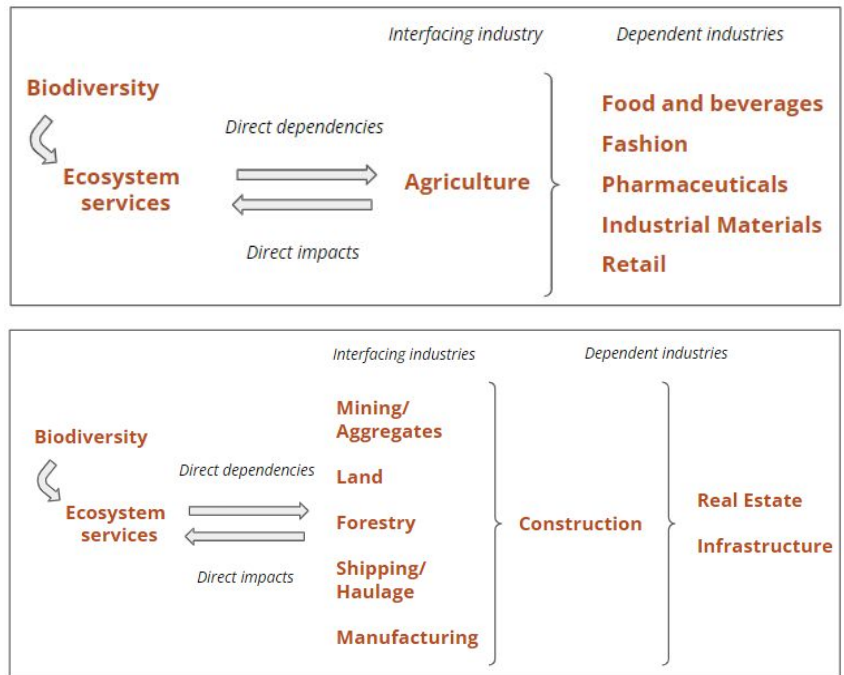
Interfacing industry

Dependent industries

Biodiversity

Ecosystem services

Direct dependencies

Direct impacts

Agriculture

Food and beverages

Fashion

Pharmaceuticals

Industrial Materials

Retail

Interfacing industries

Dependent industries

Biodiversity

Ecosystem services

Direct dependencies

Direct impacts

Mining/ Aggregates

Land

Forestry

Shipping/ Haulage

Manufacturing

Construction

Real Estate

Infrastructure